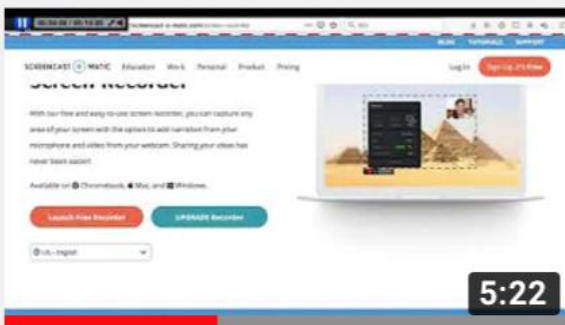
00:04:00 / 00:15:00

screencast-o-matic.com/screen-recorder

BLOG TUTORIALS SUPPORT

SCREENCAST-O-MATIC Education Work Personal Product Pricing

Log In Sign Up, It's Free

Screen Recorder

With our free and easy-to-use screen recorder, you can capture any area of your screen with the option to add narration from your microphone and video from your webcam. Sharing your videos has never been easier!

Available on Chromebook, Mac, and Windows.

Launch Free Recorder

UPGRADE Recorder

US - English

5:22